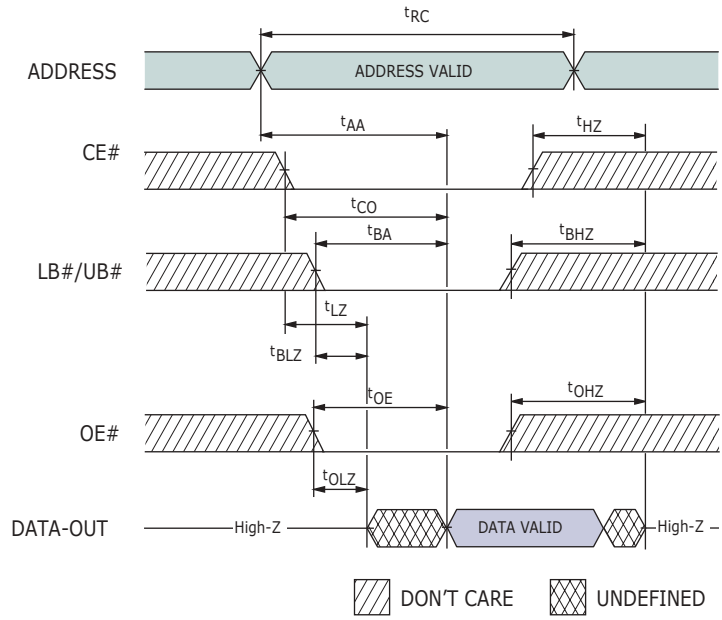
$t_{RC}$

ADDRESS

ADDRESS VALID

$t_{AA}$

$t_{HZ}$

CE#

$t_{CO}$

$t_{BA}$

$t_{BHZ}$

LB#/UB#

$t_{LZ}$

$t_{BLZ}$

$t_{OE}$

$t_{OHZ}$

OE#

$t_{OLZ}$

DATA-OUT

High-Z

DATA VALID

High-Z

DON'T CARE

UNDEFINED